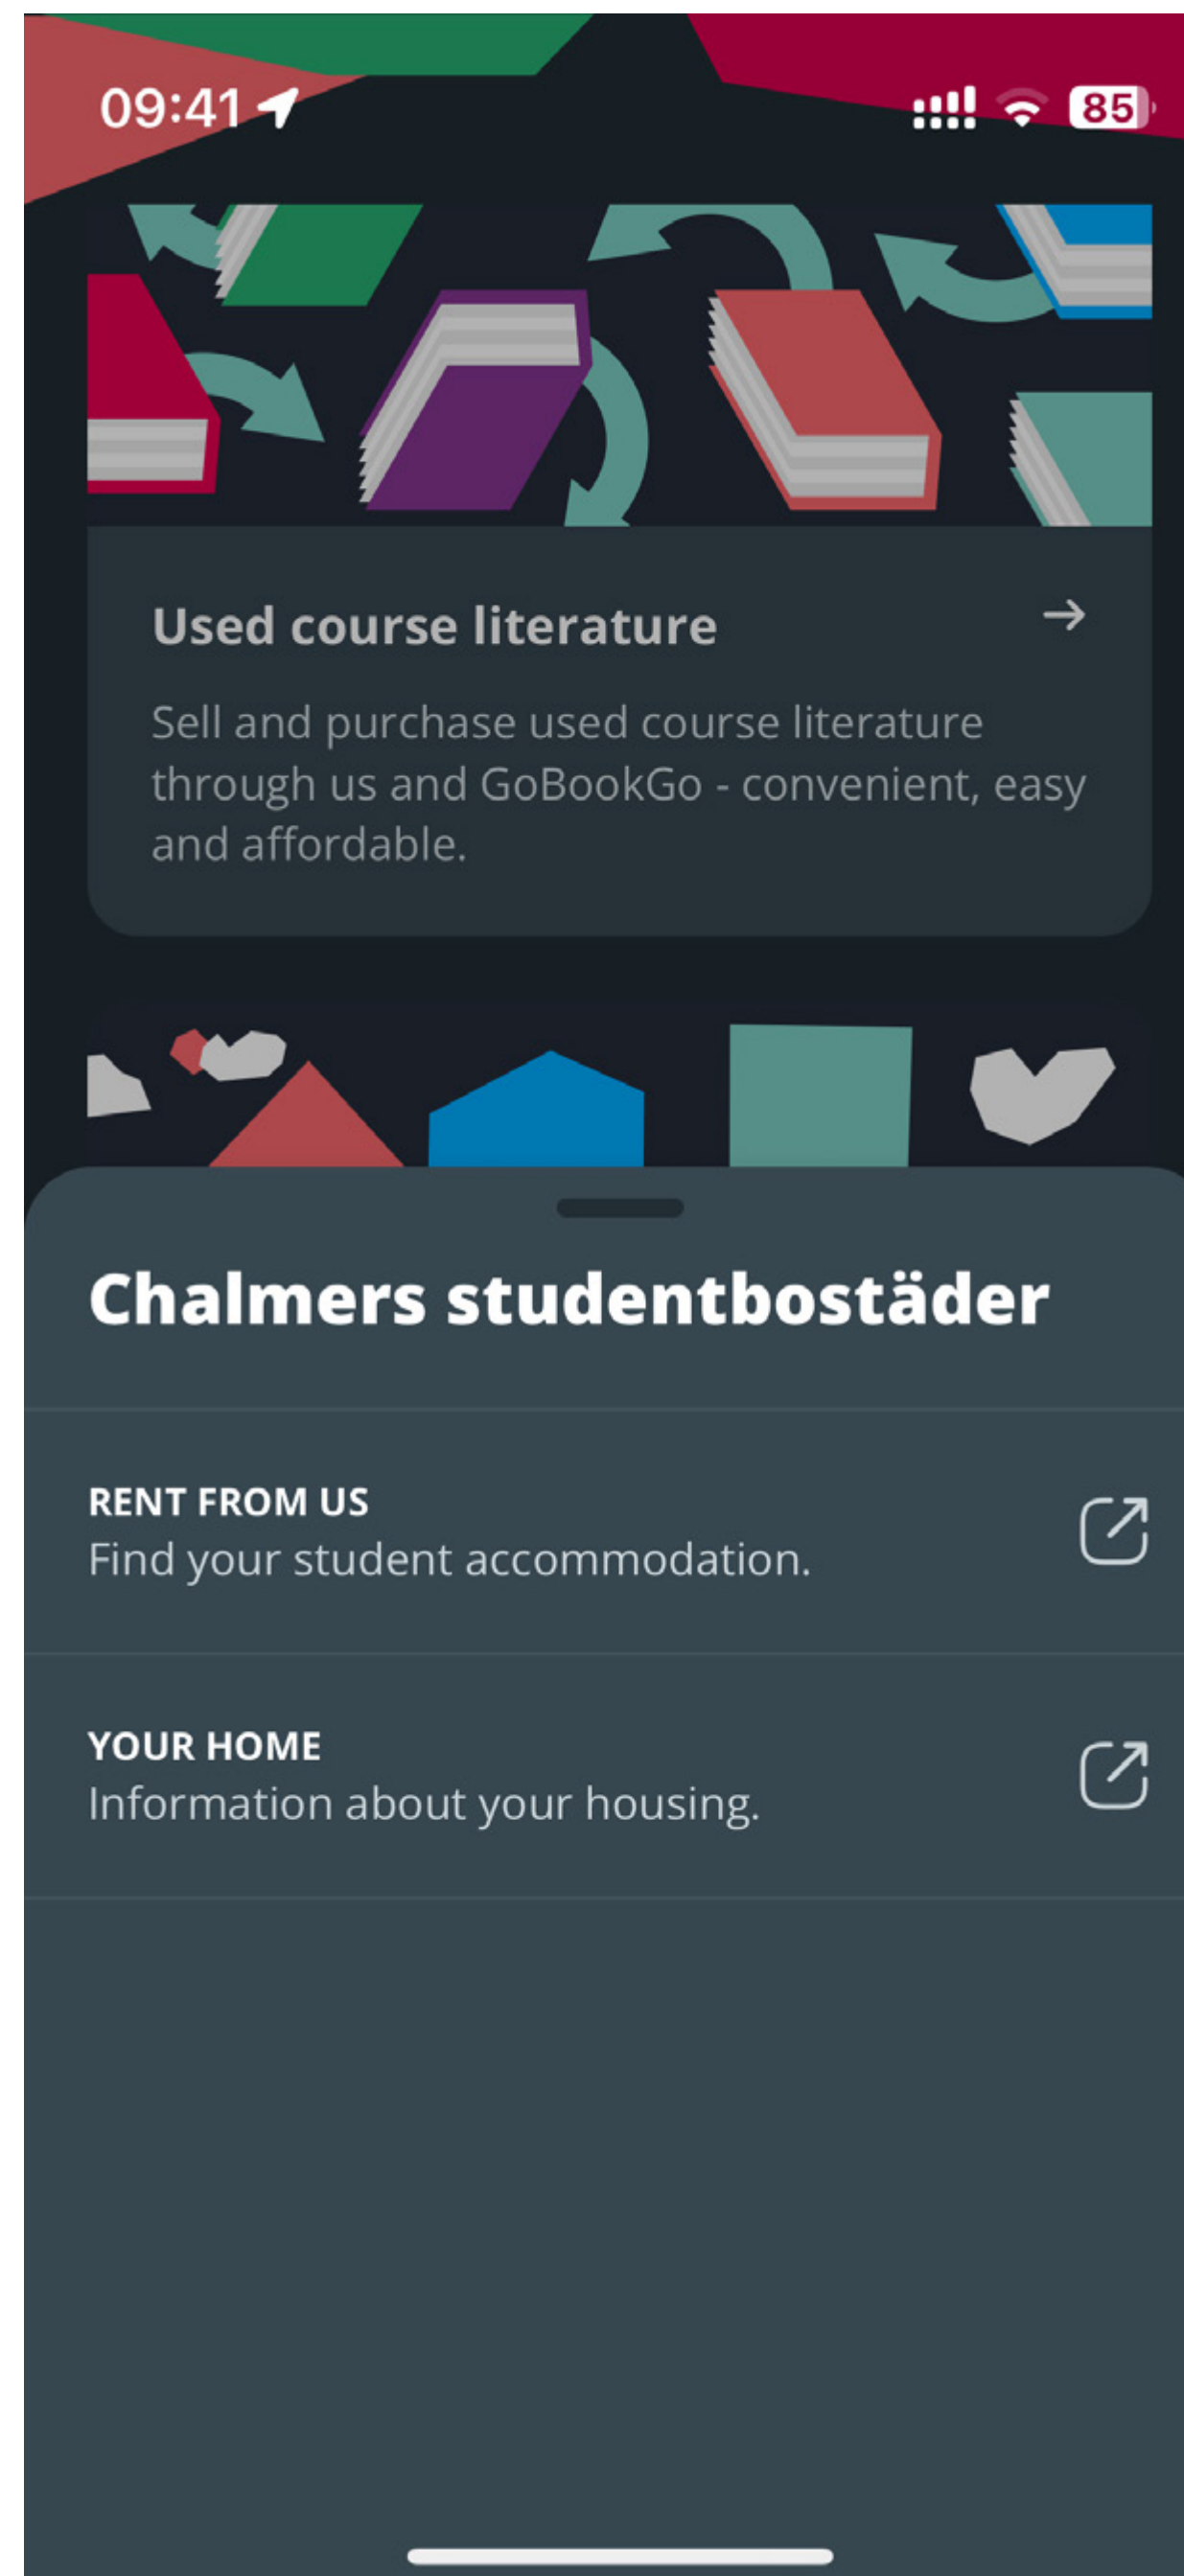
09:41

85

Used course literature →

Sell and purchase used course literature through us and GoBookGo - convenient, easy and affordable.

Chalmers studentbostäder

RENT FROM US
Find your student accommodation.

YOUR HOME
Information about your housing.